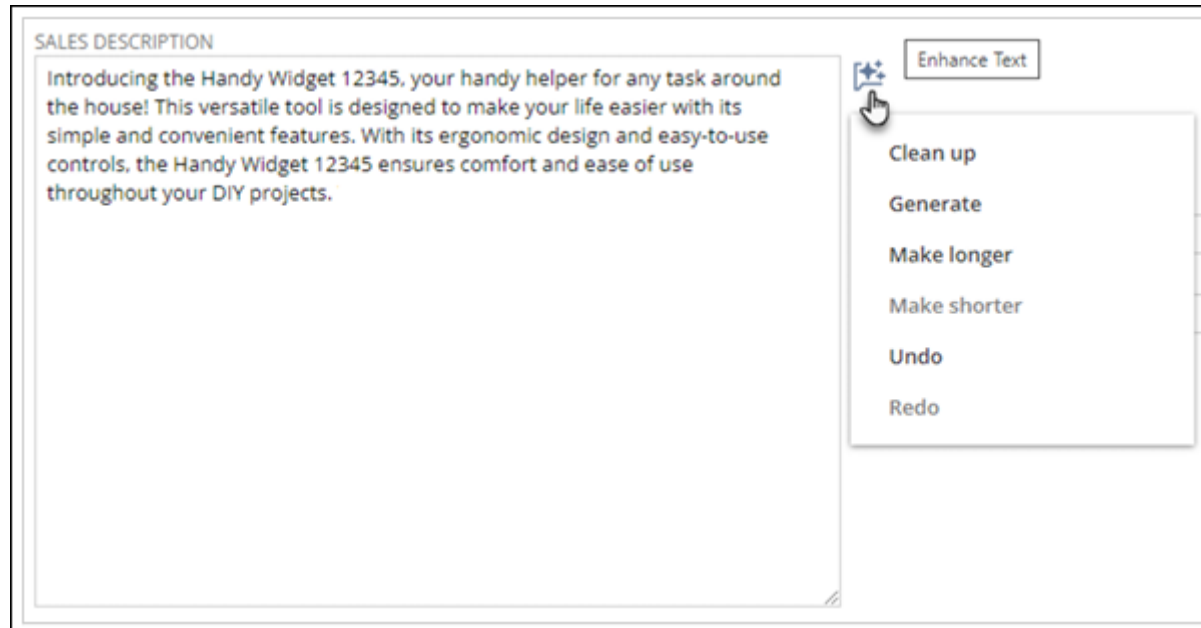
SALES DESCRIPTION

Introducing the Handy Widget 12345, your handy helper for any task around the house! This versatile tool is designed to make your life easier with its simple and convenient features. With its ergonomic design and easy-to-use controls, the Handy Widget 12345 ensures comfort and ease of use throughout your DIY projects.

Enhance Text

Clean up

Generate

Make longer

Make shorter

Undo

Redo